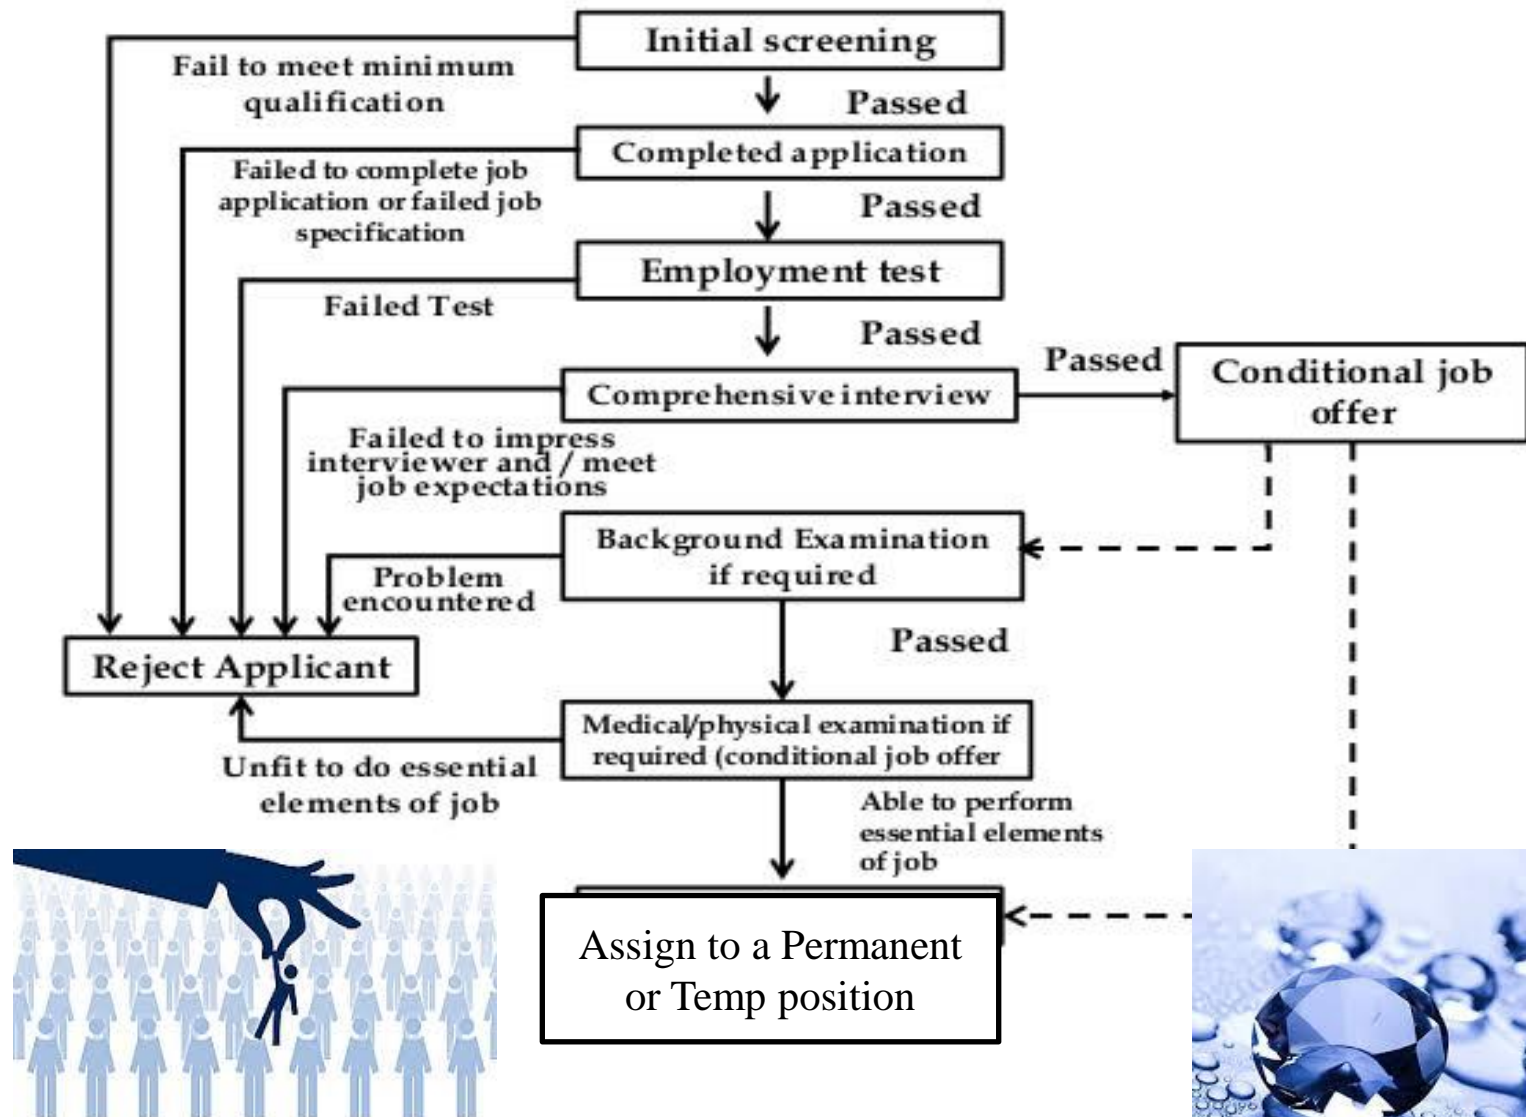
Initial screening

Fail to meet minimum qualification

Passed

Completed application

Failed to complete job application or failed job specification

Passed

Employment test

Failed Test

Passed

Comprehensive interview

Passed

Conditional job offer

Failed to impress interviewer and / meet job expectations

Background Examination if required

Problem encountered

Reject Applicant

Passed

Medical/physical examination if required (conditional job offer

Unfit to do essential elements of job

Able to perform essential elements of job

Assign to a Permanent or Temp position